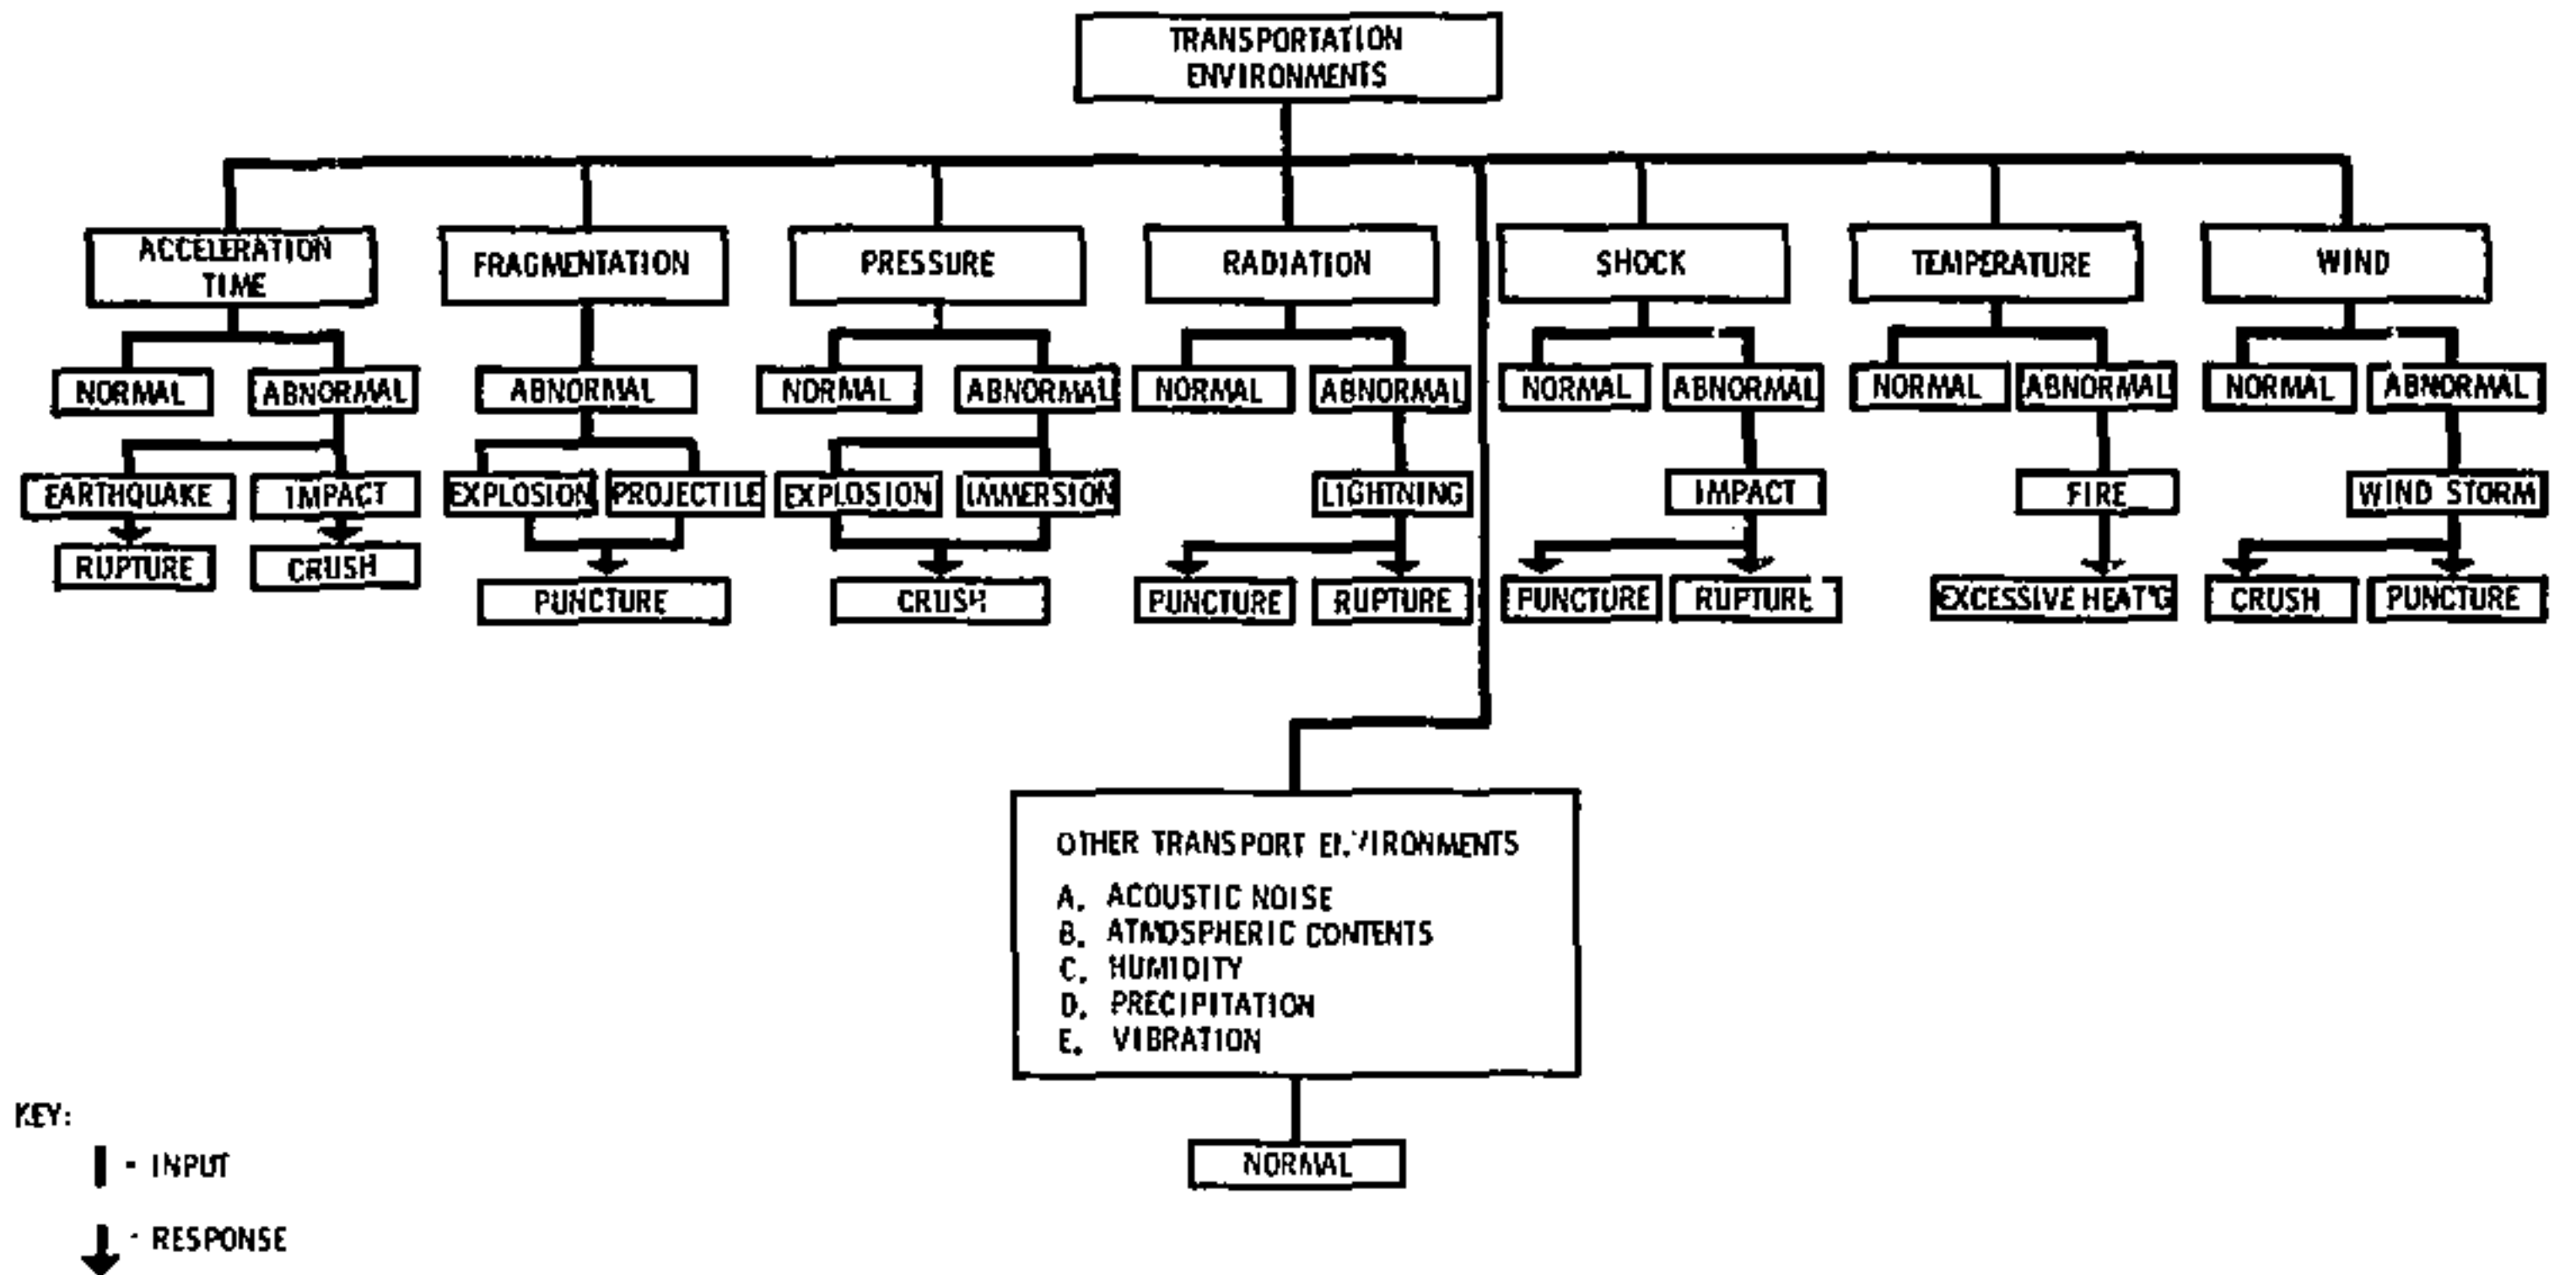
TRANSPORTATION ENVIRONMENTS

ACCELERATION TIME
NORMAL
ABNORMAL
EARTHQUAKE
IMPACT
RUPTURE
CRUSH

FRAGMENTATION
ABNORMAL
EXPLOSION
PROJECTILE
PUNCTURE

PRESSURE
NORMAL
ABNORMAL
EXPLOSION
IMMERSION
CRUSH

RADIATION
NORMAL
ABNORMAL
LIGHTNING
PUNCTURE
RUPTURE

SHOCK
NORMAL
ABNORMAL
IMPACT
PUNCTURE
RUPTURE

TEMPERATURE
NORMAL
ABNORMAL
FIRE
EXCESSIVE HEAT'G

WIND
NORMAL
ABNORMAL
WIND STORM
CRUSH
PUNCTURE

OTHER TRANSPORT ENVIRONMENTS
A. ACOUSTIC NOISE
B. ATMOSPHERIC CONTENTS
C. HUMIDITY
D. PRECIPITATION
E. VIBRATION

NORMAL

KEY:
- INPUT
- RESPONSE